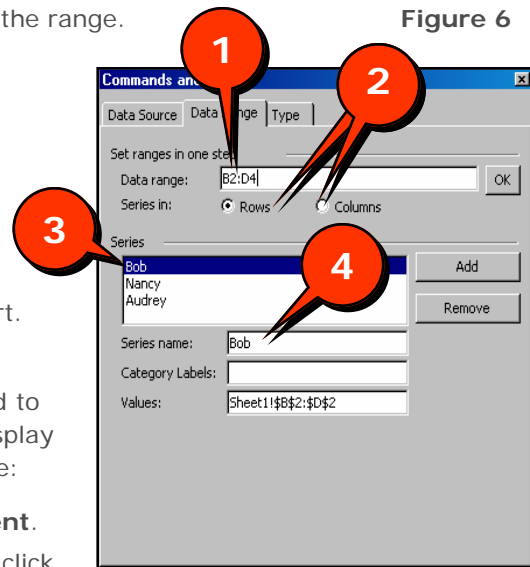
the range.

Figure 6

Commands and

Data Source
Data Range
Type

Set ranges in one step

Data range:
B2:D4
OK

Series in:
Rows
Columns

Series

Bob
Nancy
Audrey

Add

Remove

Series name:
Bob

Category Labels:

Values:
Sheet1!$B$2:$D$2

1

2

3

4

rt.

d to
splay
e:

ent.

click